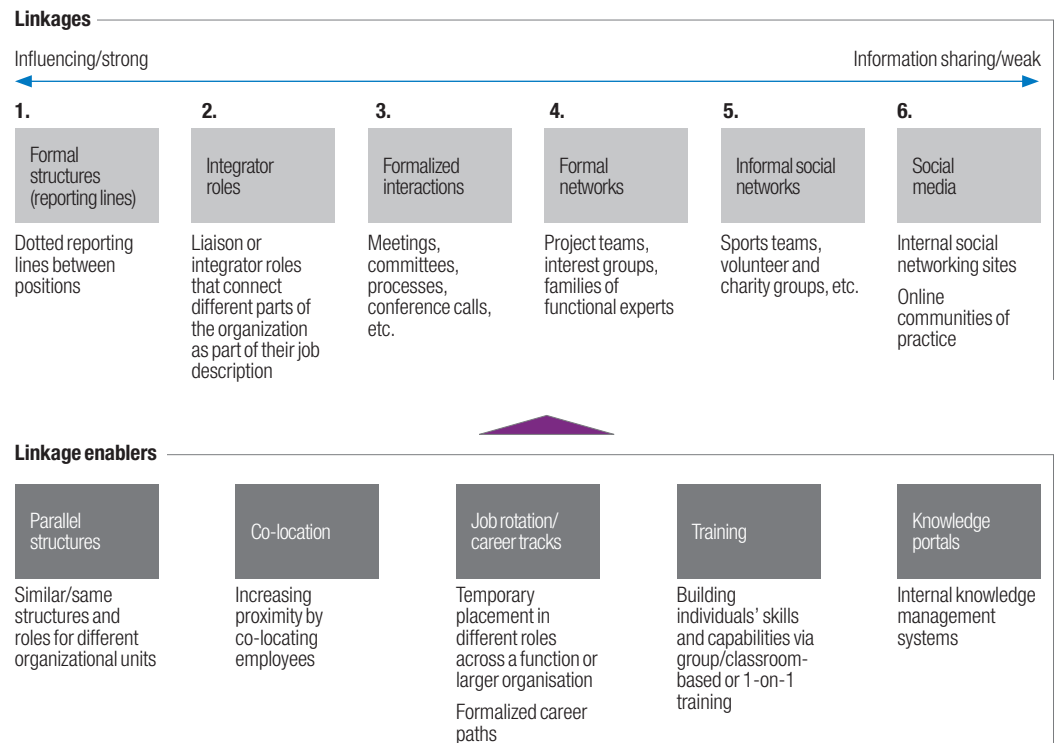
Linkages

Influencing/strong

Information sharing/weak

1.
Formal structures (reporting lines)
Dotted reporting lines between positions

2.
Integrator roles
Liaison or integrator roles that connect different parts of the organization as part of their job description

3.
Formalized interactions
Meetings, committees, processes, conference calls, etc.

4.
Formal networks
Project teams, interest groups, families of functional experts

5.
Informal social networks
Sports teams, volunteer and charity groups, etc.

6.
Social media
Internal social networking sites

Online communities of practice

Linkage enablers

Parallel structures
Similar/same structures and roles for different organizational units

Co-location
Increasing proximity by co-locating employees

Job rotation/ career tracks
Temporary placement in different roles across a function or larger organisation

Formalized career paths

Training
Building individuals' skills and capabilities via group/classroom-based or 1-on-1 training

Knowledge portals
Internal knowledge management systems